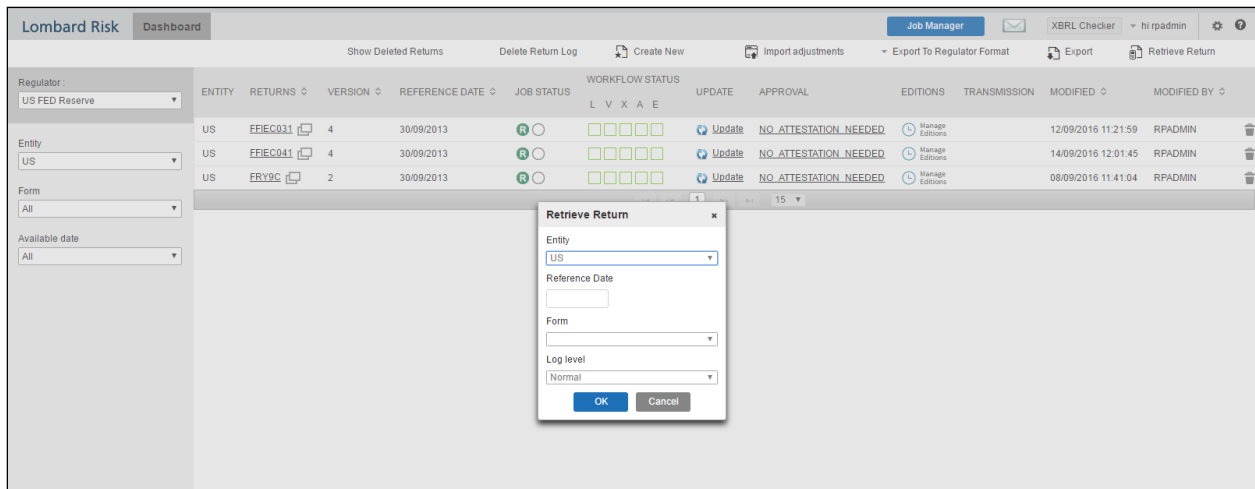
Lombard Risk Dashboard

Job Manager XBRL Checker hi rpadmin

Show Deleted Returns Delete Return Log Create New Import adjustments Export To Regulator Format Export Retrieve Return

Regulator :
US FED Reserve

Entity
US

Form
All

Available date
All

| ENTITY | RETURNS | VERSION | REFERENCE DATE | JOB STATUS | WORKFLOW STATUS L V X A E | UPDATE | APPROVAL | EDITIONS | TRANSMISSION | MODIFIED | MODIFIED BY |
|---|---|---|---|---|---|---|---|---|---|---|---|
| US | FFIEC031 | 4 | 30/09/2013 | R | | Update | NO_ATTESTATION_NEEDED | Manage Editions | | 12/09/2016 11:21:59 | RPADMIN |
| US | FFIEC041 | 4 | 30/09/2013 | R | | Update | NO_ATTESTATION_NEEDED | Manage Editions | | 14/09/2016 12:01:45 | RPADMIN |
| US | FRY9C | 2 | 30/09/2013 | R | | Update | NO_ATTESTATION_NEEDED | Manage Editions | | 08/09/2016 11:41:04 | RPADMIN |

1 15

Retrieve Return ×

Entity
US

Reference Date

Form

Log level
Normal

OK Cancel